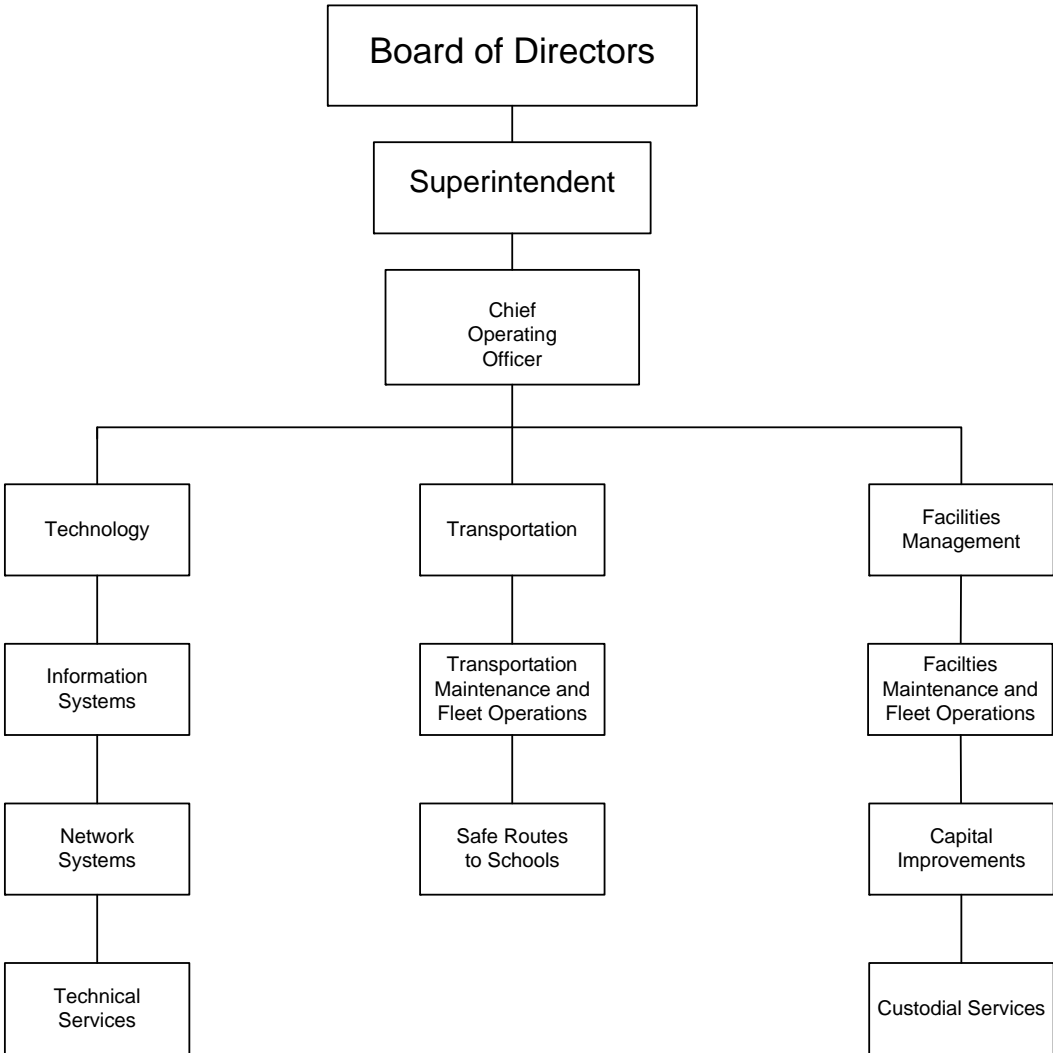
Board of Directors

Superintendent

Chief Operating Officer

Technology

Information Systems

Network Systems

Technical Services

Transportation

Transportation Maintenance and Fleet Operations

Safe Routes to Schools

Facilities Management

Facilties Maintenance and Fleet Operations

Capital Improvements

Custodial Services